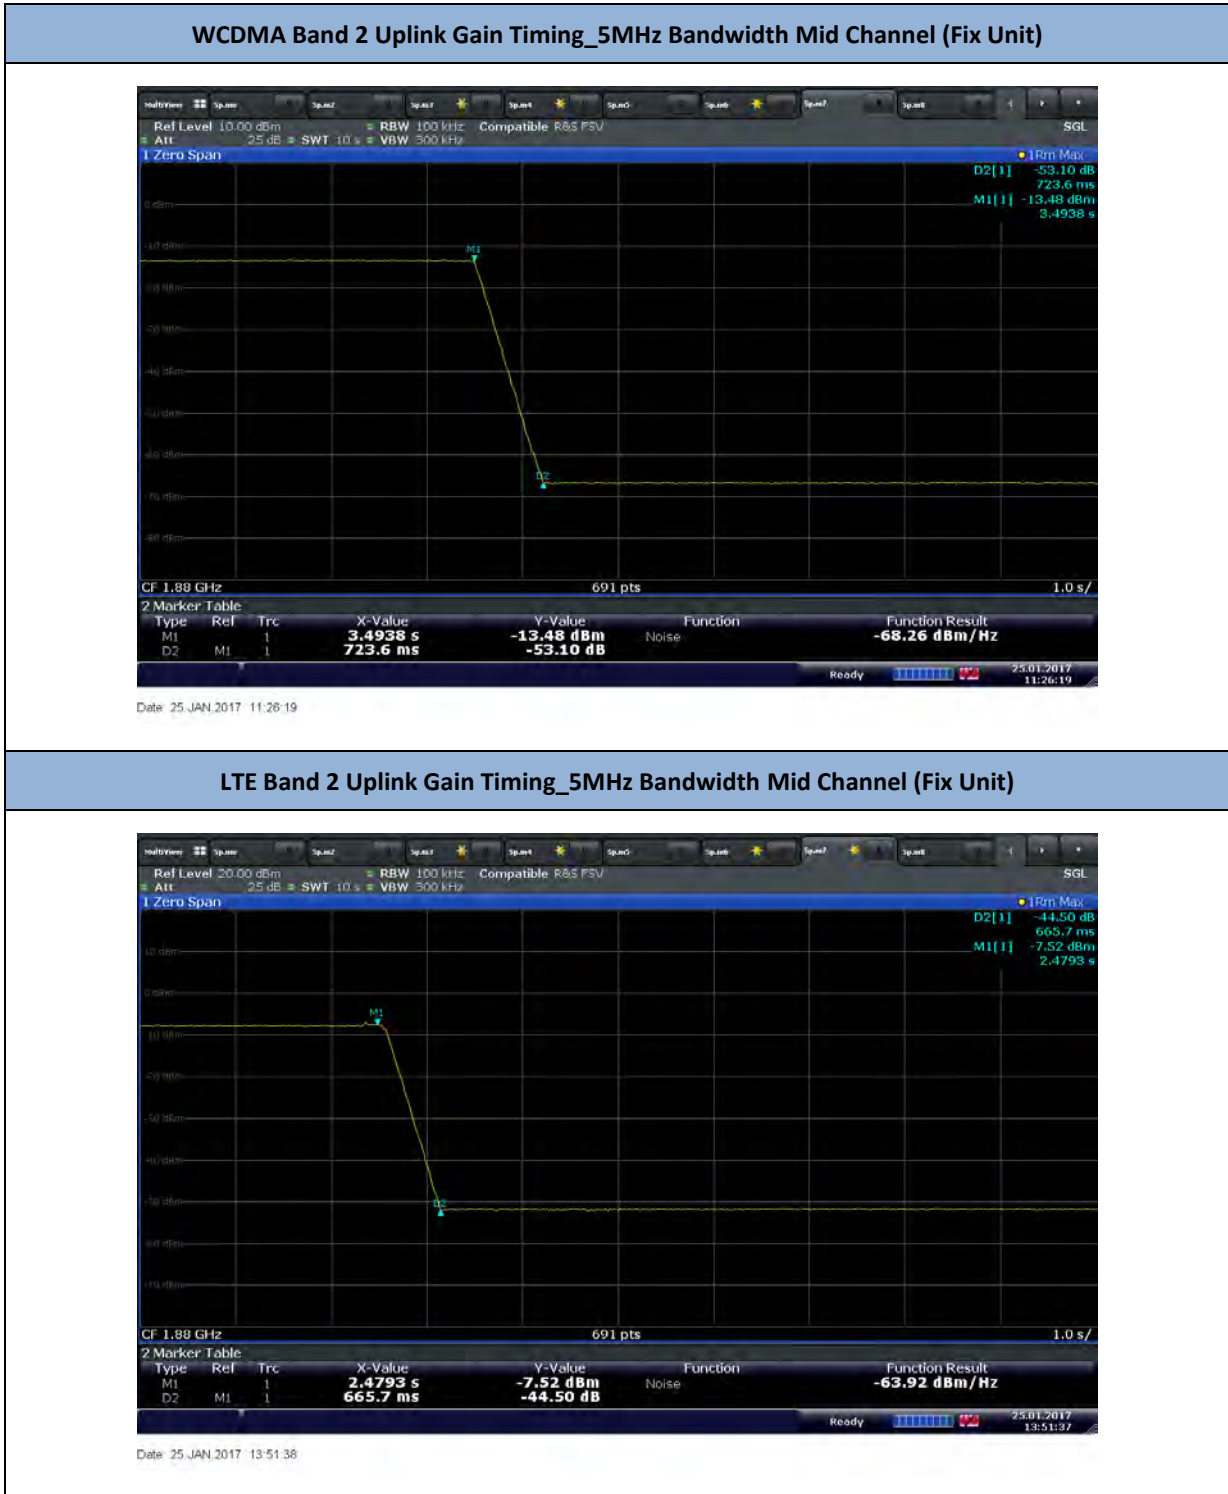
WCDMA Band 2 Uplink Gain Timing_5MHz Bandwidth Mid Channel (Fix Unit)

MultiView Sp.ano Sp.an2 Sp.an3 Sp.an4 Sp.an5 Sp.an6 Sp.an7 Sp.an8

Ref Level 10.00 dBm RBW 100 kHz Compatible R&S FSV SGL
Att 25 dB SWT 10 s VBW 300 kHz
1 Zero Span 1Rm Max

D2[1] -53.10 dB
723.6 ms
M1[1] -13.48 dBm
3.4938 s

0 dBm
-10 dBm
-20 dBm
-30 dBm
-40 dBm
-50 dBm
-60 dBm
-70 dBm
-80 dBm

M1
D2

CF 1.88 GHz 691 pts 1.0 s/

2 Marker Table

| Type | Ref | Trc | X-Value | Y-Value | Function | Function Result |
|---|---|---|---|---|---|---|
| M1 | | 1 | 3.4938 s | -13.48 dBm | Noise | -68.26 dBm/Hz |
| D2 | M1 | 1 | 723.6 ms | -53.10 dB | | |

Ready 25.01.2017 11:26:19

Date: 25.JAN.2017 11:26:19

LTE Band 2 Uplink Gain Timing_5MHz Bandwidth Mid Channel (Fix Unit)

MultiView Sp.ano Sp.an2 Sp.an3 Sp.an4 Sp.an5 Sp.an6 Sp.an7 Sp.an8

Ref Level 20.00 dBm RBW 100 kHz Compatible R&S FSV SGL
Att 25 dB SWT 10 s VBW 300 kHz
1 Zero Span 1Rm Max

D2[1] -44.50 dB
665.7 ms
M1[1] -7.52 dBm
2.4793 s

10 dBm
0 dBm
-10 dBm
-20 dBm
-30 dBm
-40 dBm
-50 dBm
-60 dBm
-70 dBm

M1
D2

CF 1.88 GHz 691 pts 1.0 s/

2 Marker Table

| Type | Ref | Trc | X-Value | Y-Value | Function | Function Result |
|---|---|---|---|---|---|---|
| M1 | | 1 | 2.4793 s | -7.52 dBm | Noise | -63.92 dBm/Hz |
| D2 | M1 | 1 | 665.7 ms | -44.50 dB | | |

Ready 25.01.2017 13:51:37

Date: 25.JAN.2017 13:51:38